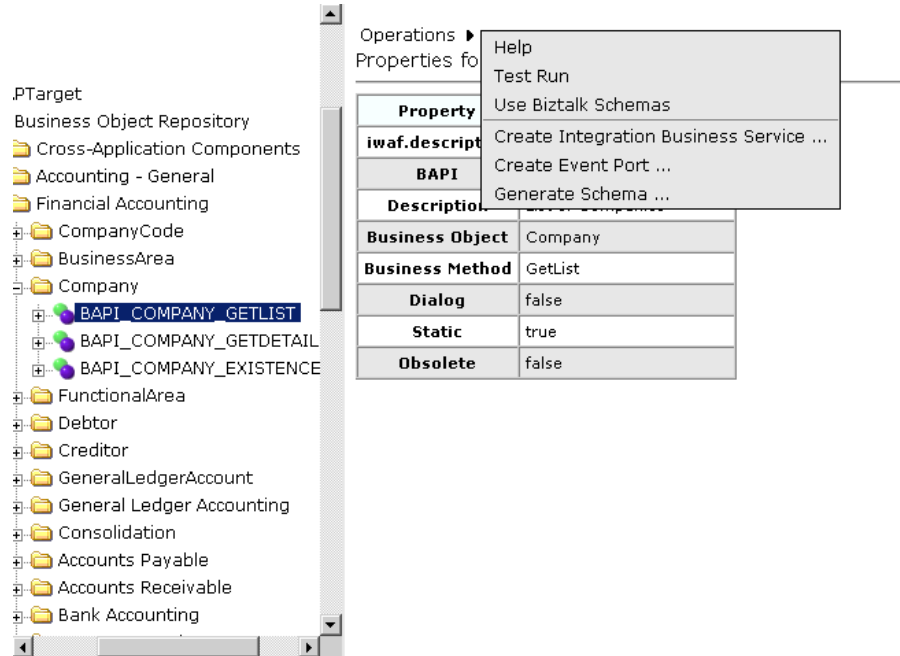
.PTarget
Business Object Repository
Cross-Application Components
Accounting - General
Financial Accounting
CompanyCode
BusinessArea
Company
BAPI_COMPANY_GETLIST
BAPI_COMPANY_GETDETAIL
BAPI_COMPANY_EXISTENCE
FunctionalArea
Debtor
Creditor
GeneralLedgerAccount
General Ledger Accounting
Consolidation
Accounts Payable
Accounts Receivable
Bank Accounting

Operations ▸
Properties fo

Help
Test Run
Use Biztalk Schemas
Create Integration Business Service ...
Create Event Port ...
Generate Schema ...

| Property | |
|---|---|
| iwaf.descript | |
| BAPI | |
| Descriptio | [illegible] |
| Business Object | Company |
| Business Method | GetList |
| Dialog | false |
| Static | true |
| Obsolete | false |